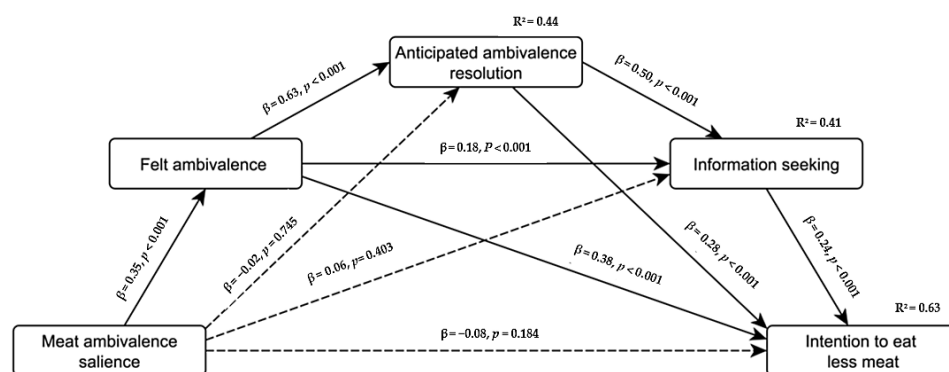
$R^2 = 0.44$

Anticipated ambivalence resolution

$\beta = 0.63, p < 0.001$

$\beta = 0.50, p < 0.001$

$R^2 = 0.41$

Felt ambivalence

$\beta = 0.18, P < 0.001$

Information seeking

$\beta = 0.35, p < 0.001$

$\beta = -0.02, p = 0.745$

$\beta = 0.06, p = 0.403$

$\beta = 0.38, p < 0.001$

$\beta = 0.28, p < 0.001$

$\beta = 0.24, p < 0.001$

$R^2 = 0.63$

Meat ambivalence salience

$\beta = -0.08, p = 0.184$

Intention to eat less meat